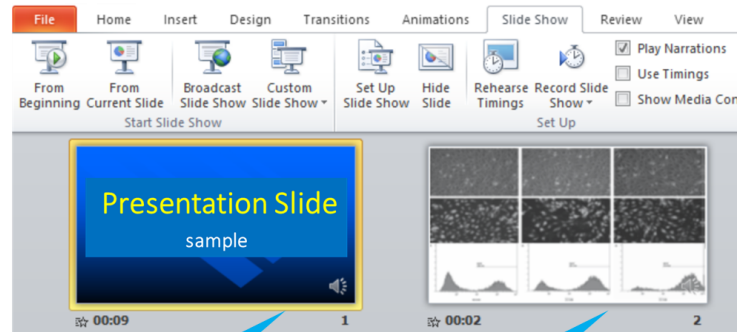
File
Home
Insert
Design
Transitions
Animations
Slide Show
Review
View

From Beginning
From Current Slide
Broadcast Slide Show
Custom Slide Show
Start Slide Show

Set Up Slide Show
Hide Slide
Rehearse Timings
Record Slide Show
Set Up

Play Narrations
Use Timings
Show Media Con

Presentation Slide
sample

00:09
1

00:02
2